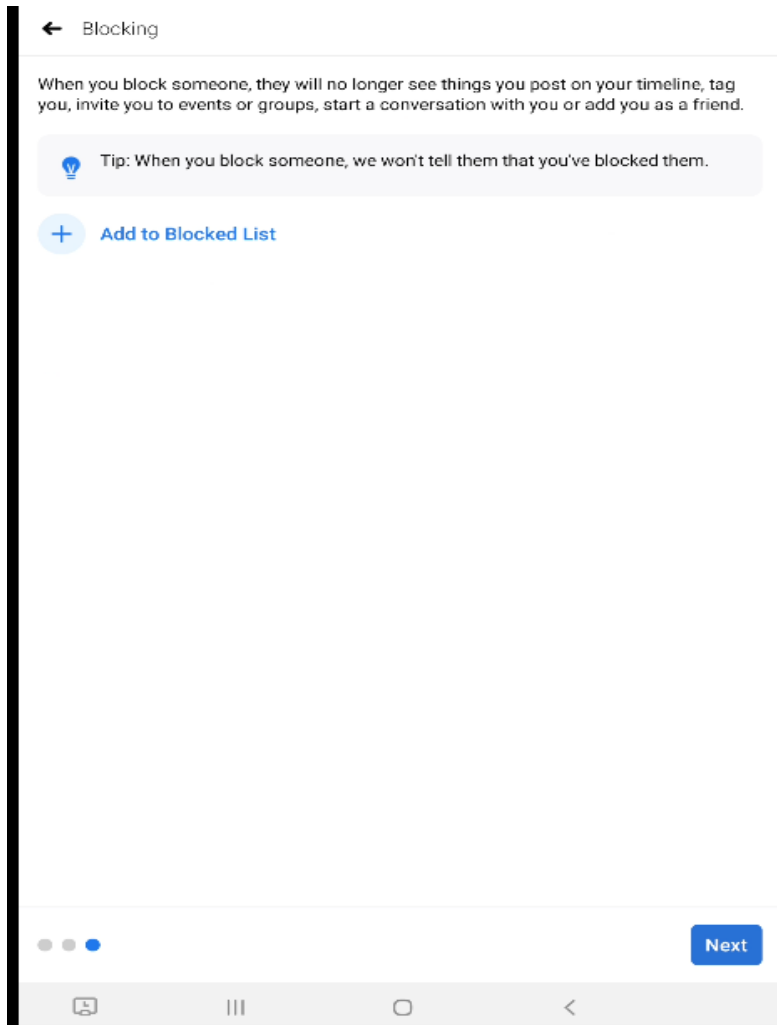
Blocking

When you block someone, they will no longer see things you post on your timeline, tag you, invite you to events or groups, start a conversation with you or add you as a friend.

Tip: When you block someone, we won't tell them that you've blocked them.

Add to Blocked List

Next